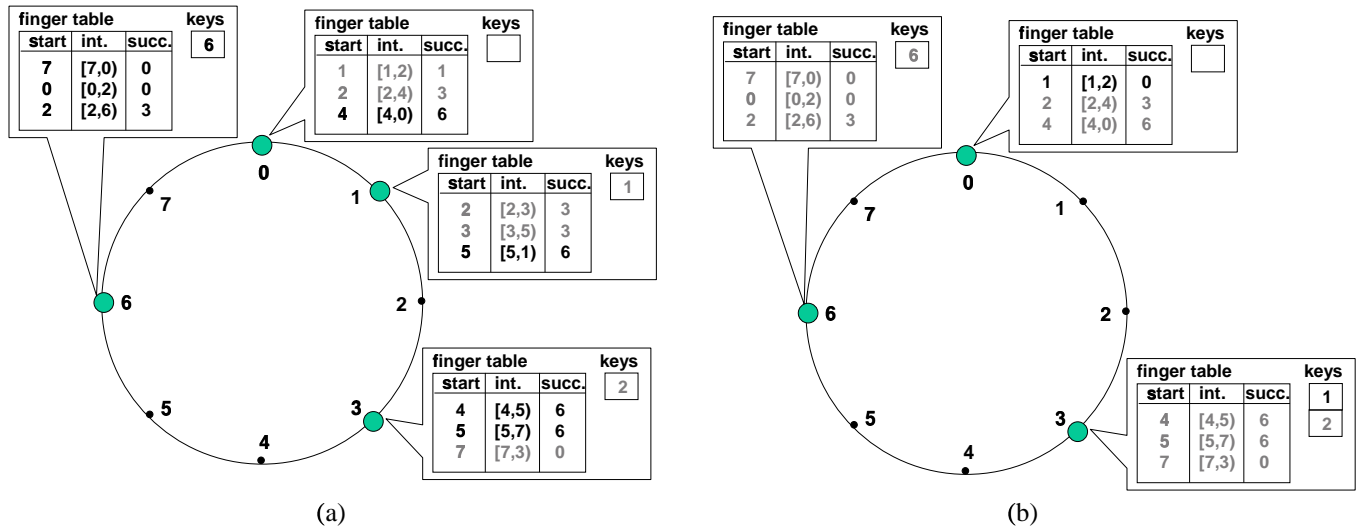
finger table

| start | int. | succ. |
|---|---|---|
| 7 | [7,0) | 0 |
| 0 | [0,2) | 0 |
| 2 | [2,6) | 3 |

keys
6

finger table

| start | int. | succ. |
|---|---|---|
| 1 | [1,2) | 1 |
| 2 | [2,4) | 3 |
| 4 | [4,0) | 6 |

keys

finger table

| start | int. | succ. |
|---|---|---|
| 2 | [2,3) | 3 |
| 3 | [3,5) | 3 |
| 5 | [5,1) | 6 |

keys
1

finger table

| start | int. | succ. |
|---|---|---|
| 4 | [4,5) | 6 |
| 5 | [5,7) | 6 |
| 7 | [7,3) | 0 |

keys
2

0 1 2 3 4 5 6 7

(a)

finger table

| start | int. | succ. |
|---|---|---|
| 7 | [7,0) | 0 |
| 0 | [0,2) | 0 |
| 2 | [2,6) | 3 |

keys
6

finger table

| start | int. | succ. |
|---|---|---|
| 1 | [1,2) | 0 |
| 2 | [2,4) | 3 |
| 4 | [4,0) | 6 |

keys

finger table

| start | int. | succ. |
|---|---|---|
| 4 | [4,5) | 6 |
| 5 | [5,7) | 6 |
| 7 | [7,3) | 0 |

keys
1
2

0 1 2 3 4 5 6 7

(b)